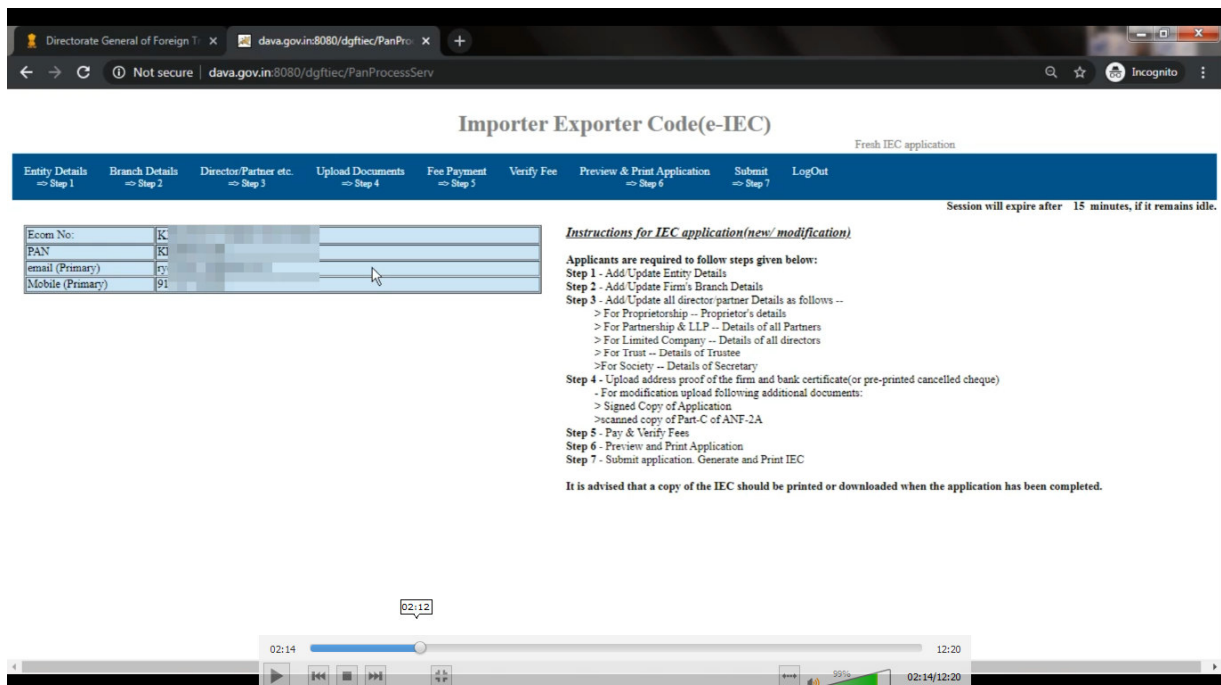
Directorate General of Foreign Tr ×
dava.gov.in:8080/dgftiec/PanPro ×
+
Not secure | dava.gov.in:8080/dgftiec/PanProcessServ
Incognito

Importer Exporter Code(e-IEC)

Fresh IEC application

Entity Details ⇒ Step 1
Branch Details ⇒ Step 2
Director/Partner etc. ⇒ Step 3
Upload Documents ⇒ Step 4
Fee Payment ⇒ Step 5
Verify Fee
Preview & Print Application ⇒ Step 6
Submit ⇒ Step 7
LogOut

Session will expire after 15 minutes, if it remains idle.

| Ecom No: | K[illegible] |
|---|---|
| PAN | K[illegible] |
| email (Primary) | ry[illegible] |
| Mobile (Primary) | 91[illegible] |

Instructions for IEC application(new/ modification)

Applicants are required to follow steps given below:
Step 1 - Add/Update Entity Details
Step 2 - Add/Update Firm's Branch Details
Step 3 - Add/Update all director/partner Details as follows --
> For Proprietorship -- Proprietor's details
> For Partnership & LLP -- Details of all Partners
> For Limited Company -- Details of all directors
> For Trust -- Details of Trustee
>For Society -- Details of Secretary
Step 4 - Upload address proof of the firm and bank certificate(or pre-printed cancelled cheque)
- For modification upload following additional documents:
> Signed Copy of Application
>scanned copy of Part-C of ANF-2A
Step 5 - Pay & Verify Fees
Step 6 - Preview and Print Application
Step 7 - Submit application. Generate and Print IEC

It is advised that a copy of the IEC should be printed or downloaded when the application has been completed.

02:12
02:14
12:20
99%
02:14/12:20